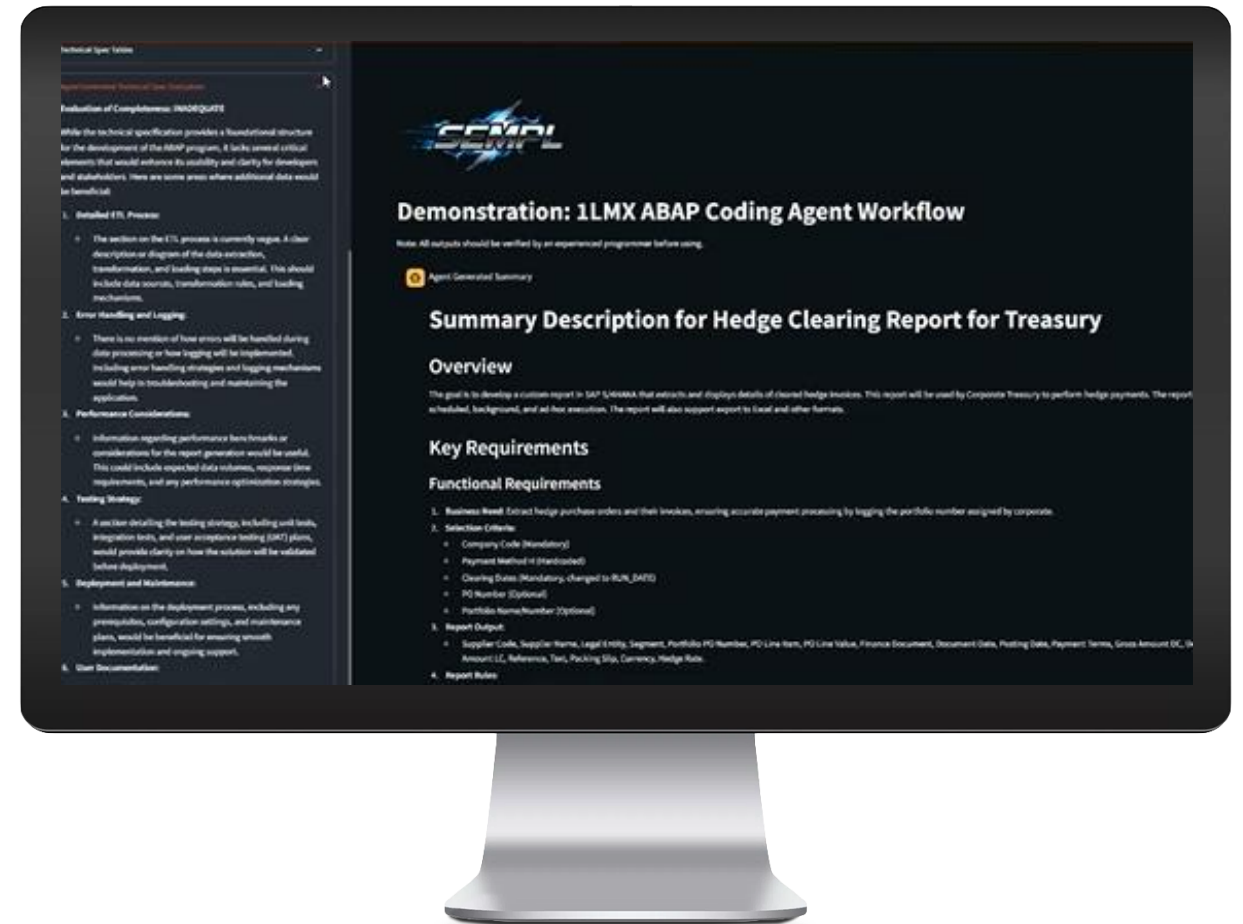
Technical Spec Tables

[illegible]

Evaluation of Completeness: INADEQUATE

While the technical specification provides a foundational structure for the development of the ABAP program, it lacks several critical elements that would enhance its usability and clarity for developers and stakeholders. Here are some areas where additional data would be beneficial:

1. Detailed ETL Process:
 - The section on the ETL process is currently vague. A clear description or diagram of the data extraction, transformation, and loading steps is essential. This should include data sources, transformation rules, and loading mechanisms.
2. Error Handling and Logging:
 - There is no mention of how errors will be handled during data processing or how logging will be implemented. Including error handling strategies and logging mechanisms would help in troubleshooting and maintaining the application.
3. Performance Considerations:
 - Information regarding performance benchmarks or considerations for the report generation would be useful. This could include expected data volumes, response time requirements, and any performance optimization strategies.
4. Testing Strategy:
 - A section detailing the testing strategy, including unit tests, integration tests, and user acceptance testing (UAT) plans, would provide clarity on how the solution will be validated before deployment.
5. Deployment and Maintenance:
 - Information on the deployment process, including any prerequisites, configuration settings, and maintenance plans, would be beneficial for ensuring smooth implementation and ongoing support.
6. User Documentation:

SEMPL

Demonstration: 1LMX ABAP Coding Agent Workflow

Note: All outputs should be verified by an experienced programmer before using.

Agent Generated Summary

Summary Description for Hedge Clearing Report for Treasury

Overview

The goal is to develop a custom report in SAP S/4HANA that extracts and displays details of cleared hedge invoices. This report will be used by Corporate Treasury to perform hedge payments. The report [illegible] scheduled, background, and ad-hoc execution. The report will also support export to Excel and other formats.

Key Requirements

Functional Requirements

1. Business Need: Extract hedge purchase orders and their invoices, ensuring accurate payment processing by logging the portfolio number assigned by corporate.
2. Selection Criteria:
 - Company Code (Mandatory)
 - Payment Method H (Hardcoded)
 - Clearing Dates (Mandatory, changed to RUN_DATE)
 - PO Number (Optional)
 - Portfolio Name/Number (Optional)
3. Report Output:
 - Supplier Code, Supplier Name, Legal Entity, Segment, Portfolio PO Number, PO Line Item, PO Line Value, Finance Document, Document Date, Posting Date, Payment Terms, Gross Amount DC, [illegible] Amount LC, Reference, Text, Packing Slip, Currency, Hedge Rate.
4. Report Rules: